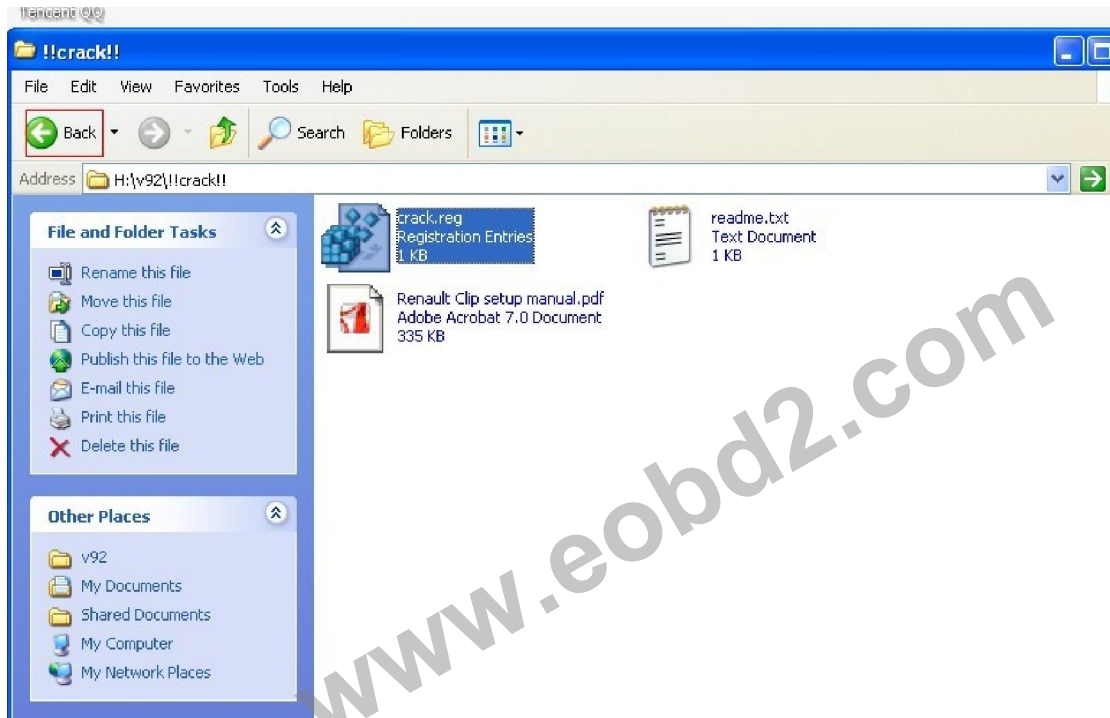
Tencent QQ

!!crack!!

File Edit View Favorites Tools Help

Back Search Folders

Address H:\v92\!!crack!!

File and Folder Tasks

Rename this file
Move this file
Copy this file
Publish this file to the Web
E-mail this file
Print this file
Delete this file

Other Places

v92
My Documents
Shared Documents
My Computer
My Network Places

crack.reg
Registration Entries
1 KB

readme.txt
Text Document
1 KB

Renault Clip setup manual.pdf
Adobe Acrobat 7.0 Document
335 KB

www.eobd2.com